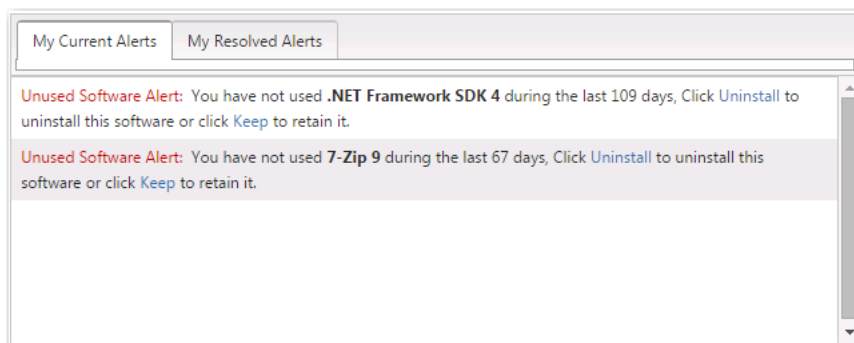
My Current Alerts My Resolved Alerts

Unused Software Alert: You have not used .NET Framework SDK 4 during the last 109 days, Click Uninstall to uninstall this software or click Keep to retain it.

Unused Software Alert: You have not used 7-Zip 9 during the last 67 days, Click Uninstall to uninstall this software or click Keep to retain it.